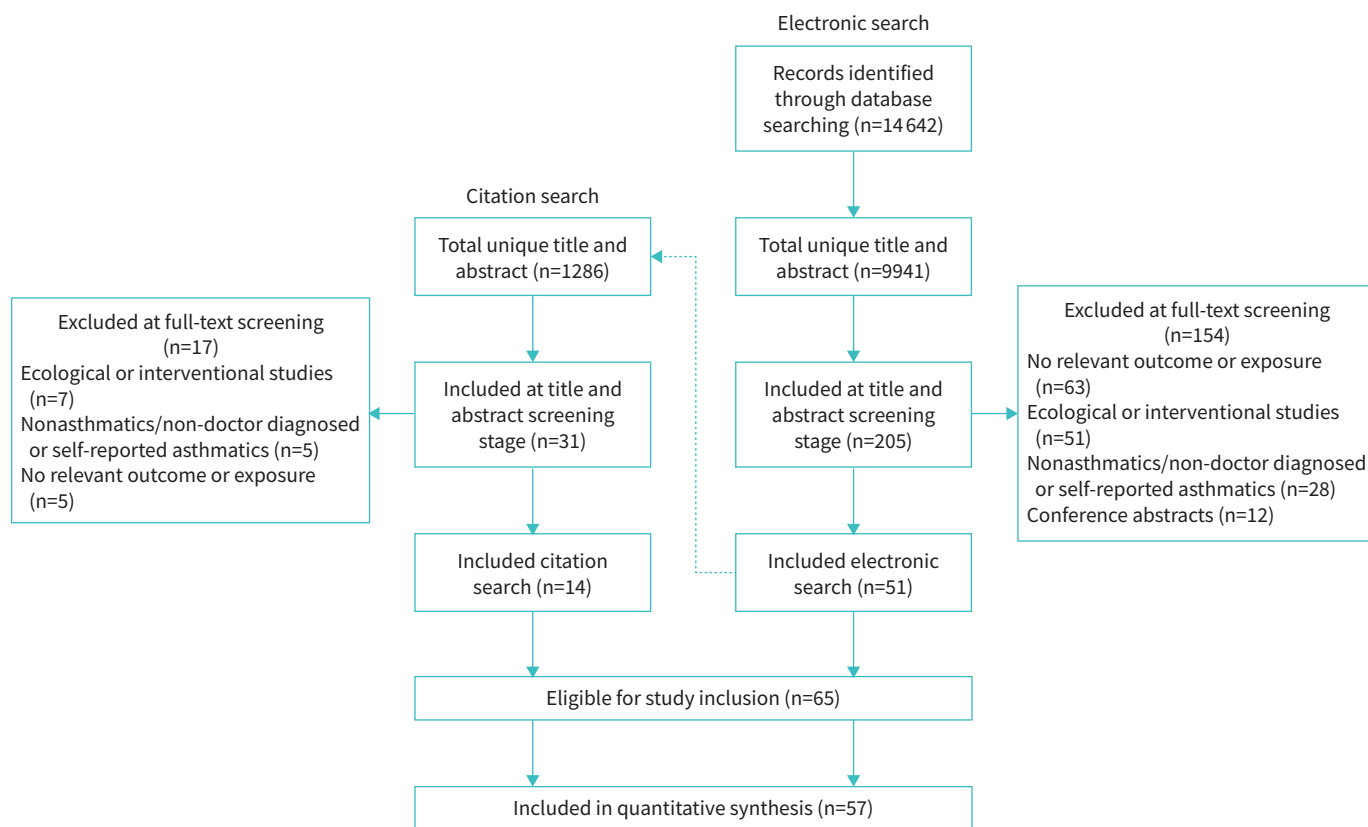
Electronic search

Records identified through database searching (n=14 642)

Citation search

Total unique title and abstract (n=1286)

Total unique title and abstract (n=9941)

Excluded at full-text screening (n=17)
Ecological or interventional studies (n=7)
Nonasthmatics/non-doctor diagnosed or self-reported asthmatics (n=5)
No relevant outcome or exposure (n=5)

Included at title and abstract screening stage (n=31)

Included at title and abstract screening stage (n=205)

Excluded at full-text screening (n=154)
No relevant outcome or exposure (n=63)
Ecological or interventional studies (n=51)
Nonasthmatics/non-doctor diagnosed or self-reported asthmatics (n=28)
Conference abstracts (n=12)

Included citation search (n=14)

Included electronic search (n=51)

Eligible for study inclusion (n=65)

Included in quantitative synthesis (n=57)